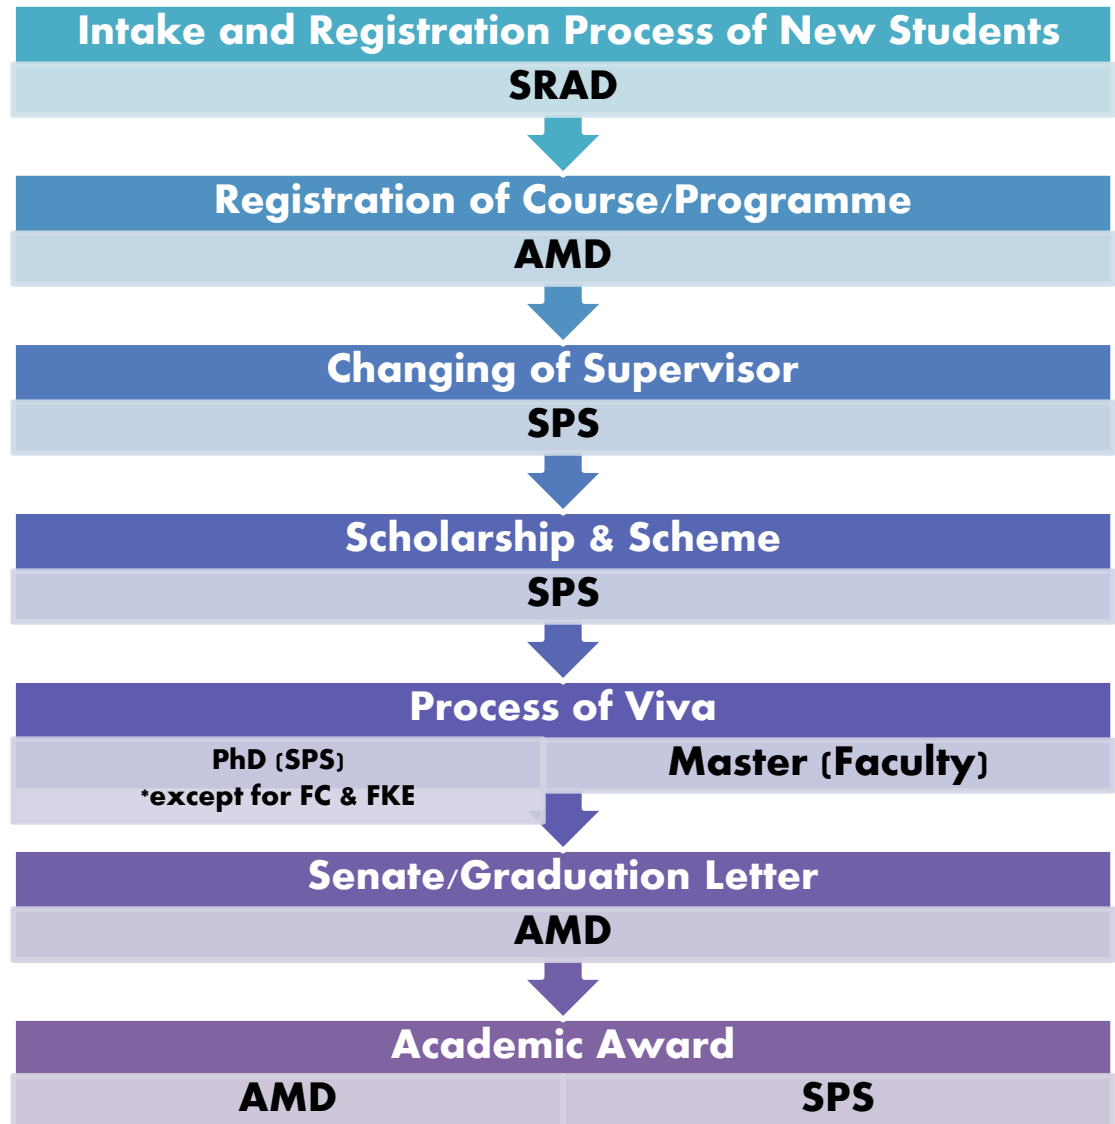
Intake and Registration Process of New Students

SRAD

Registration of Course/Programme

AMD

Changing of Supervisor

SPS

Scholarship & Scheme

SPS

Process of Viva

PhD (SPS)
*except for FC & FKE

Master (Faculty)

Senate/Graduation Letter

AMD

Academic Award

AMD

SPS